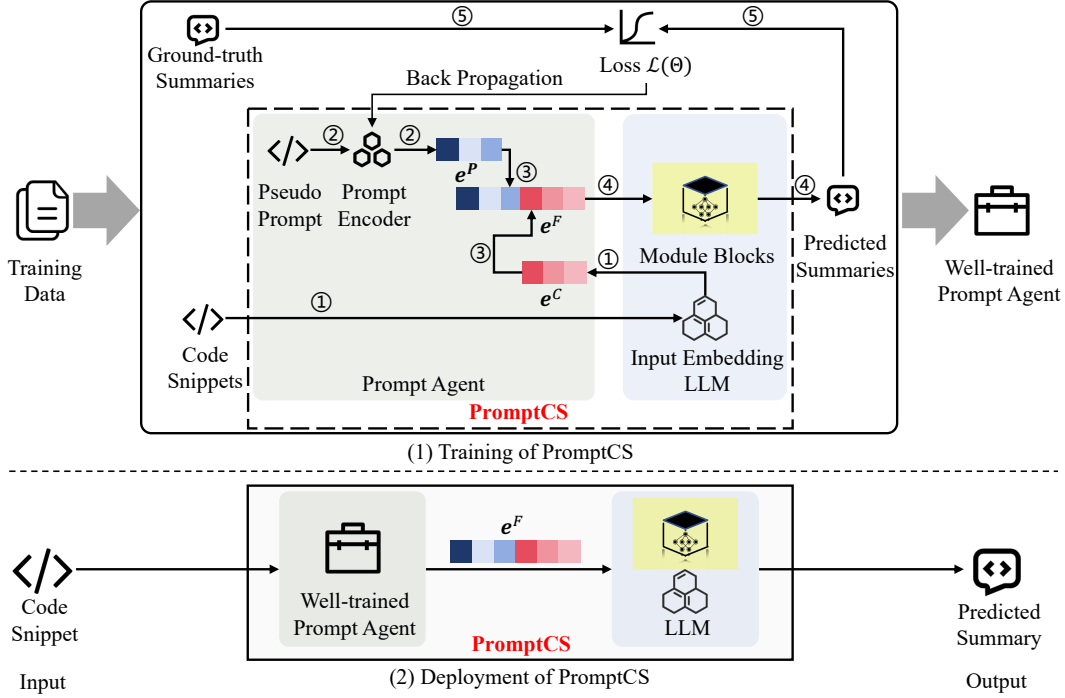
⑤ ⑤

Ground-truth Summaries

Loss $\mathcal{L}(\Theta)$

Back Propagation

② ②

Pseudo Prompt

Prompt Encoder

$e^P$

③

$e^F$

③

$e^C$

④ ④

Module Blocks

①

Predicted Summaries

Training Data

Well-trained Prompt Agent

①

Code Snippets

Input Embedding LLM

Prompt Agent

PromptCS

(1) Training of PromptCS

$e^F$

Code Snippet

Well-trained Prompt Agent

LLM

Predicted Summary

PromptCS

Input

(2) Deployment of PromptCS

Output